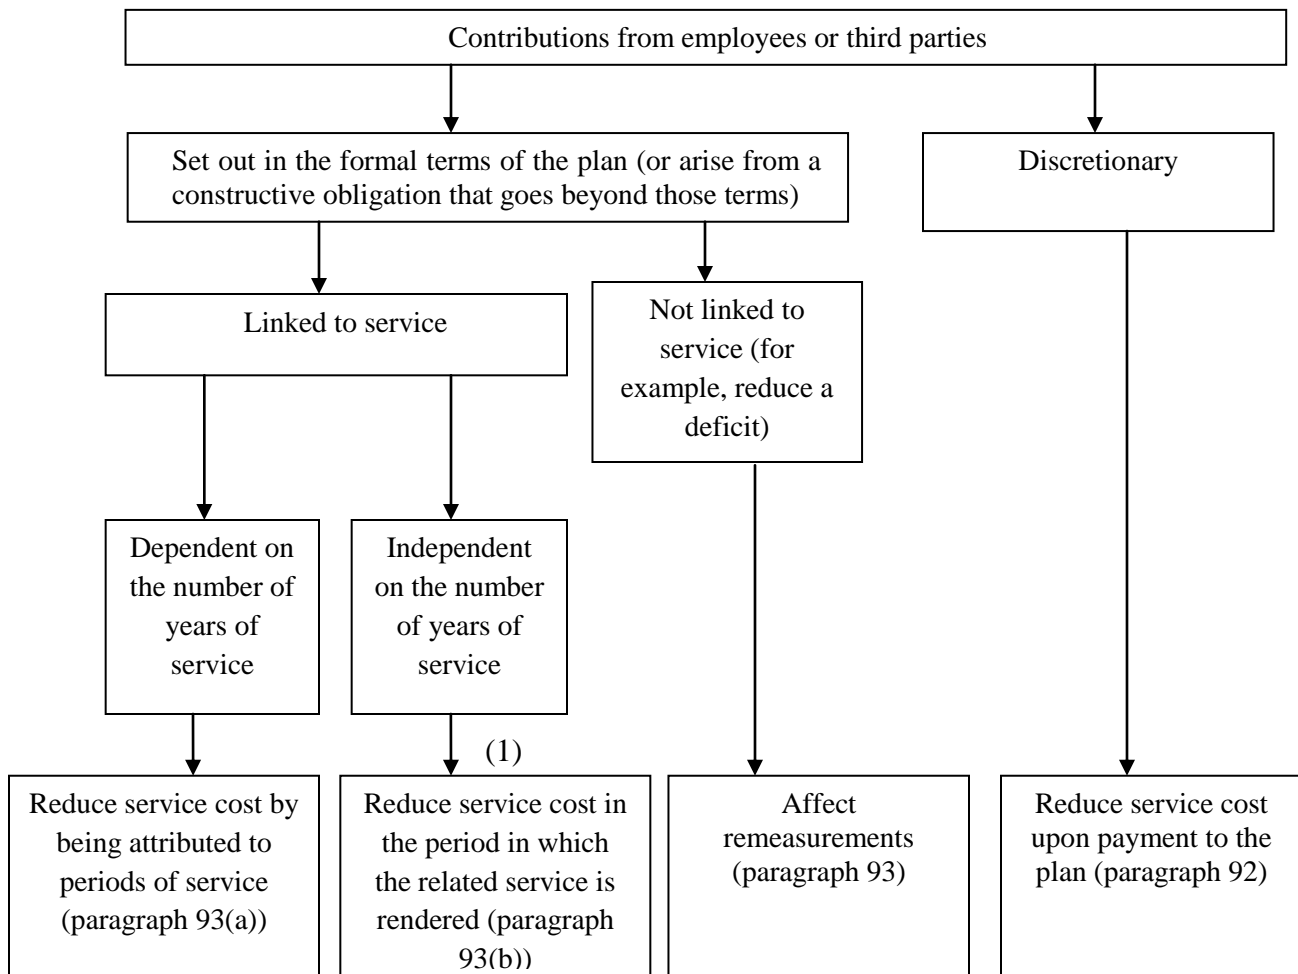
Contributions from employees or third parties

Set out in the formal terms of the plan (or arise from a constructive obligation that goes beyond those terms)

Discretionary

Linked to service

Not linked to service (for example, reduce a deficit)

Dependent on the number of years of service

Independent on the number of years of service

(1)

Reduce service cost by being attributed to periods of service (paragraph 93(a))

Reduce service cost in the period in which the related service is rendered (paragraph 93(b))

Affect remeasurements (paragraph 93)

Reduce service cost upon payment to the plan (paragraph 92)